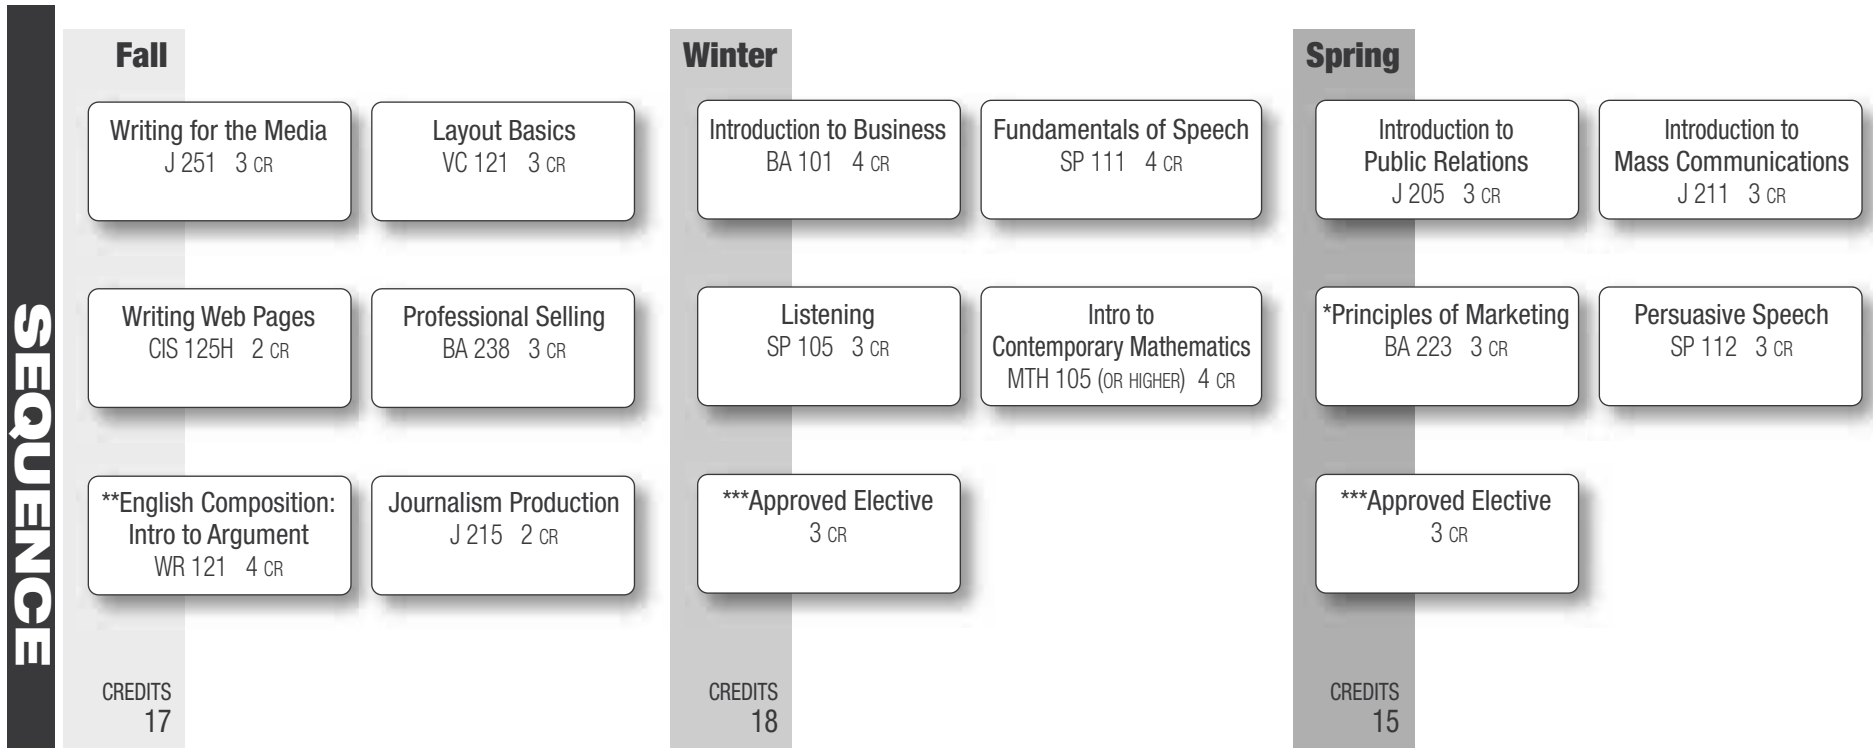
SEQUENCE

Fall

Writing for the Media
J 251 3 CR

Layout Basics
VC 121 3 CR

Writing Web Pages
CIS 125H 2 CR

Professional Selling
BA 238 3 CR

**English Composition: Intro to Argument
WR 121 4 CR

Journalism Production
J 215 2 CR

CREDITS
17

Winter

Introduction to Business
BA 101 4 CR

Fundamentals of Speech
SP 111 4 CR

Listening
SP 105 3 CR

Intro to Contemporary Mathematics
MTH 105 (OR HIGHER) 4 CR

***Approved Elective
3 CR

CREDITS
18

Spring

Introduction to Public Relations
J 205 3 CR

Introduction to Mass Communications
J 211 3 CR

*Principles of Marketing
BA 223 3 CR

Persuasive Speech
SP 112 3 CR

***Approved Elective
3 CR

CREDITS
15